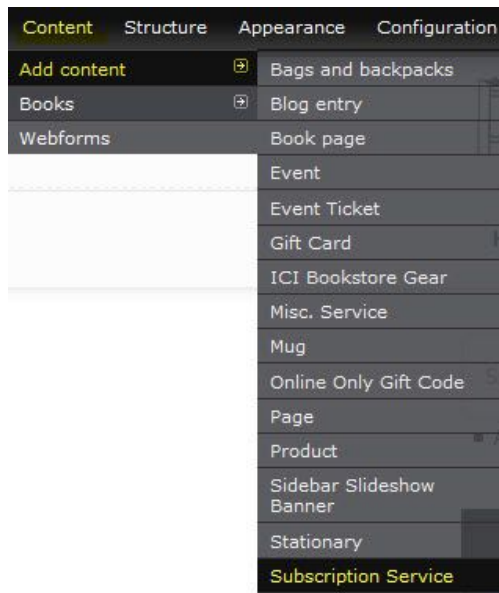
Content Structure Appearance Configuration

Add content
Books
Webforms

Bags and backpacks
Blog entry
Book page
Event
Event Ticket
Gift Card
ICI Bookstore Gear
Misc. Service
Mug
Online Only Gift Code
Page
Product
Sidebar Slideshow Banner
Stationary
Subscription Service